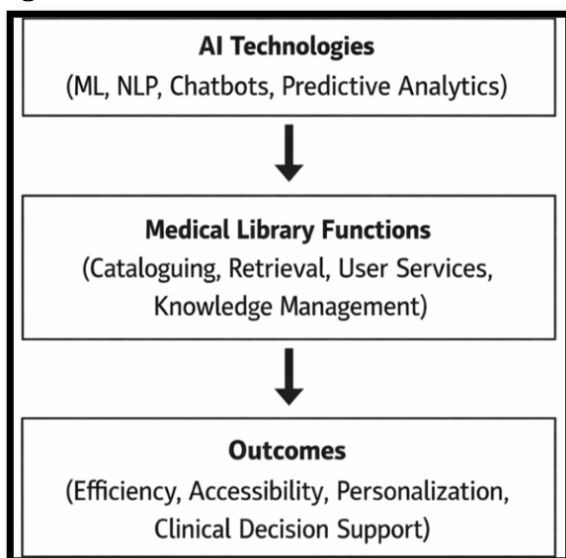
AI Technologies
(ML, NLP, Chatbots, Predictive Analytics)

Medical Library Functions
(Cataloguing, Retrieval, User Services, Knowledge Management)

Outcomes
(Efficiency, Accessibility, Personalization, Clinical Decision Support)